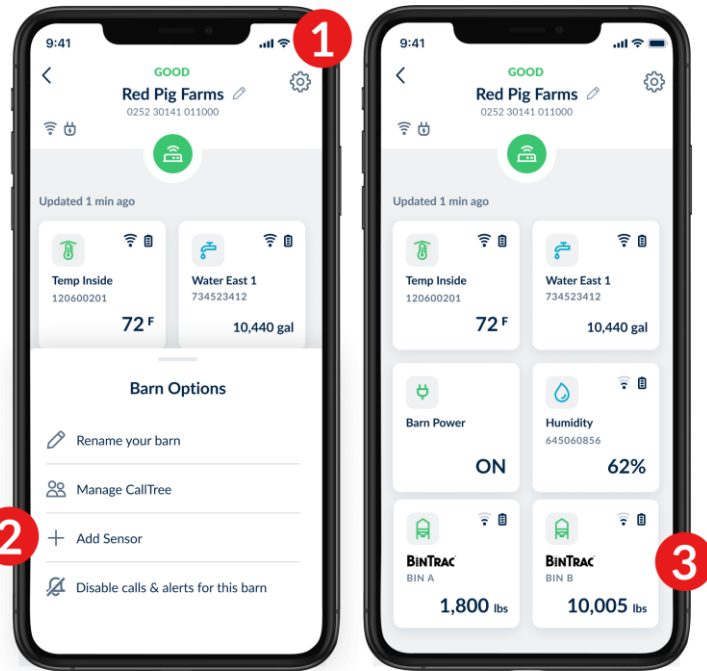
9:41

GOOD

Red Pig Farms

0252 30141 011000

Updated 1 min ago

Temp Inside
120600201
72 F

Water East 1
734523412
10,440 gal

Barn Options

Rename your barn

Manage CallTree

Add Sensor

Disable calls & alerts for this barn

1

2

9:41

GOOD

Red Pig Farms

0252 30141 011000

Updated 1 min ago

Temp Inside
120600201
72 F

Water East 1
734523412
10,440 gal

Barn Power
ON

Humidity
645060856
62%

BinTrac
BIN A
1,800 lbs

BinTrac
BIN B
10,005 lbs

3